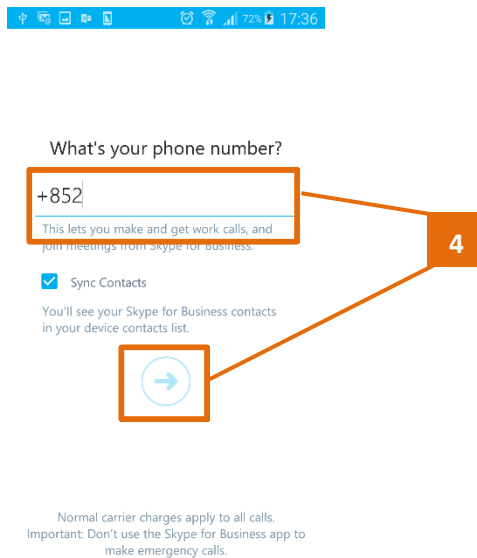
72% 17:36

What's your phone number?

+852

This lets you make and get work calls, and join meetings from Skype for Business.

4

Sync Contacts

You'll see your Skype for Business contacts in your device contacts list.

Normal carrier charges apply to all calls. Important: Don't use the Skype for Business app to make emergency calls.